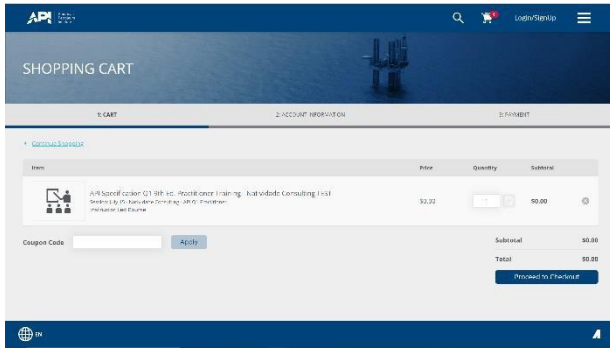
API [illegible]

Login/SignUp

SHOPPING CART

1: CART

2: ACCOUNT INFORMATION

3: PAYMENT

‹ Continue Shopping

| Item | Price | Quantity | Subtotal |
|---|---|---|---|
| API Specification Q1 9th Ed. Practitioner Training - Natividade Consulting LTSI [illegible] | $0.00 | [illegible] | $0.00 |

Coupon Code

Apply

Subtotal $0.00

Total $0.00

Proceed to Checkout

EN